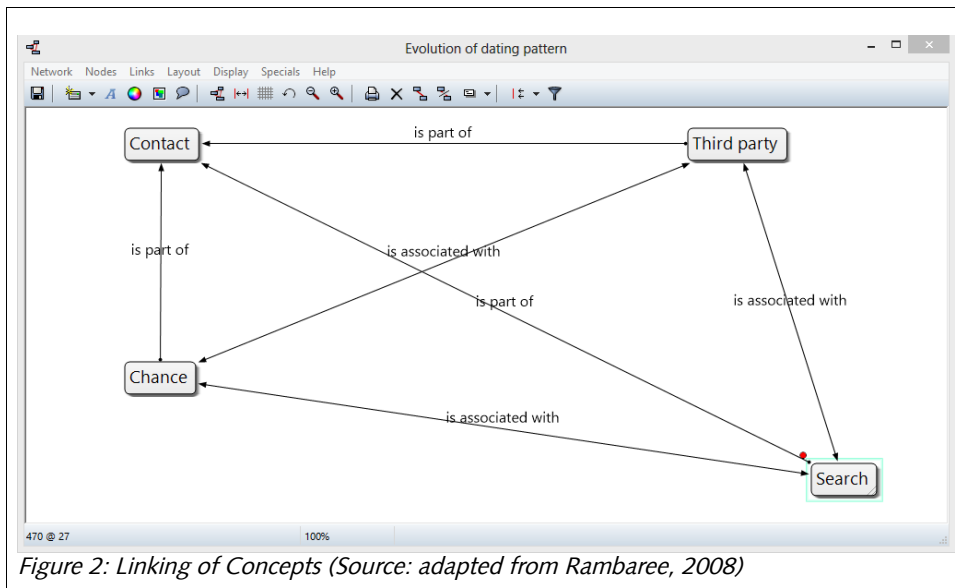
Evolution of dating pattern

Network Nodes Links Layout Display Specials Help

Contact

is part of

Third party

is part of

is associated with

is part of

is associated with

Chance

is associated with

Search

470 @ 27

100%

Figure 2: Linking of Concepts (Source: adapted from Rambaree, 2008)